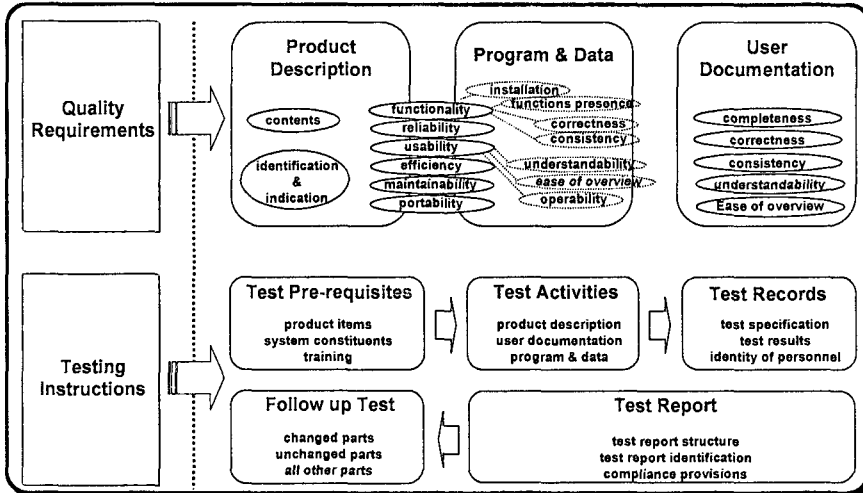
Quality Requirements

Product Description

contents

identification & indication

functionality
reliability
usability
efficiency
maintainability
portability

Program & Data

installation
functions presence
correctness
consistency
understandability
ease of overview
operability

User Documentation

completeness
correctness
consistency
understandability
Ease of overview

Testing Instructions

Test Pre-requisites

product items
system constituents
training

Test Activities

product description
user documentation
program & data

Test Records

test specification
test results
identity of personnel

Follow up Test

changed parts
unchanged parts
*all other parts*

Test Report

test report structure
test report identification
compliance provisions